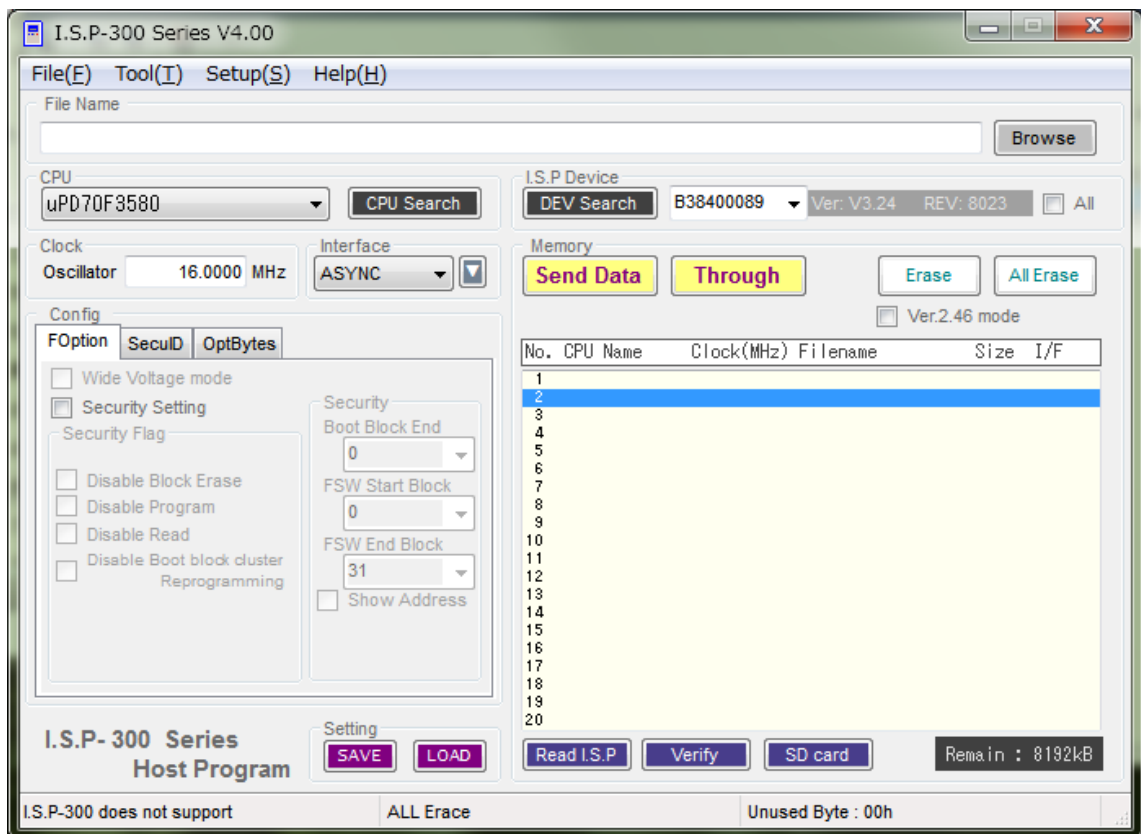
I.S.P-300 Series V4.00

File(F) Tool(T) Setup(S) Help(H)

File Name

Browse

CPU
uPD70F3580
CPU Search

I.S.P Device
DEV Search
B38400089
Ver: V3.24 REV: 8023
All

Clock
Oscillator 16.0000 MHz

Interface
ASYNC

Memory
Send Data
Through
Erase
All Erase
Ver.2.46 mode

Config
FOption SecuID OptBytes

Wide Voltage mode
Security Setting
Security Flag
Disable Block Erase
Disable Program
Disable Read
Disable Boot block cluster Reprogramming

Security
Boot Block End
0
FSW Start Block
0
FSW End Block
31
Show Address

| No. | CPU Name | Clock(MHz) | Filename | Size | I/F |
|---|---|---|---|---|---|
| 1 | | | | | |
| 2 | | | | | |
| 3 | | | | | |
| 4 | | | | | |
| 5 | | | | | |
| 6 | | | | | |
| 7 | | | | | |
| 8 | | | | | |
| 9 | | | | | |
| 10 | | | | | |
| 11 | | | | | |
| 12 | | | | | |
| 13 | | | | | |
| 14 | | | | | |
| 15 | | | | | |
| 16 | | | | | |
| 17 | | | | | |
| 18 | | | | | |
| 19 | | | | | |
| 20 | | | | | |

I.S.P-300 Series
Host Program

Setting
SAVE LOAD

Read I.S.P Verify SD card
Remain : 8192kB

I.S.P-300 does not support
ALL Erace
Unused Byte : 00h